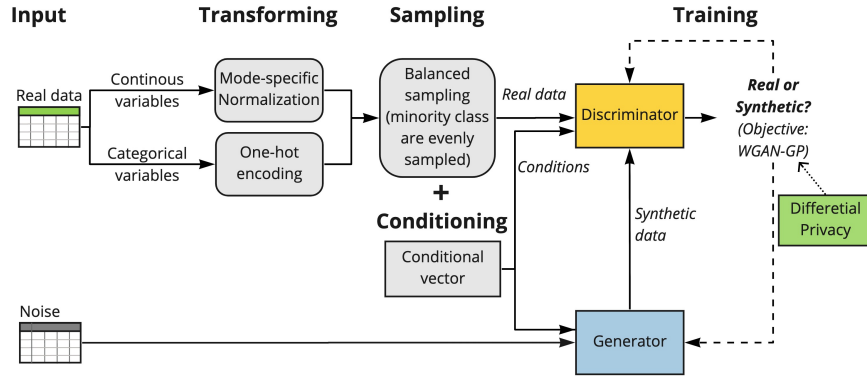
Input

Transforming

Sampling

Training

Real data

Continous variables

Categorical variables

Mode-specific Normalization

One-hot encoding

Balanced sampling (minority class are evenly sampled)

+

Conditioning

Conditional vector

Real data

Conditions

Discriminator

Synthetic data

Real or Synthetic?

(Objective: WGAN-GP)

Differetial Privacy

Noise

Generator